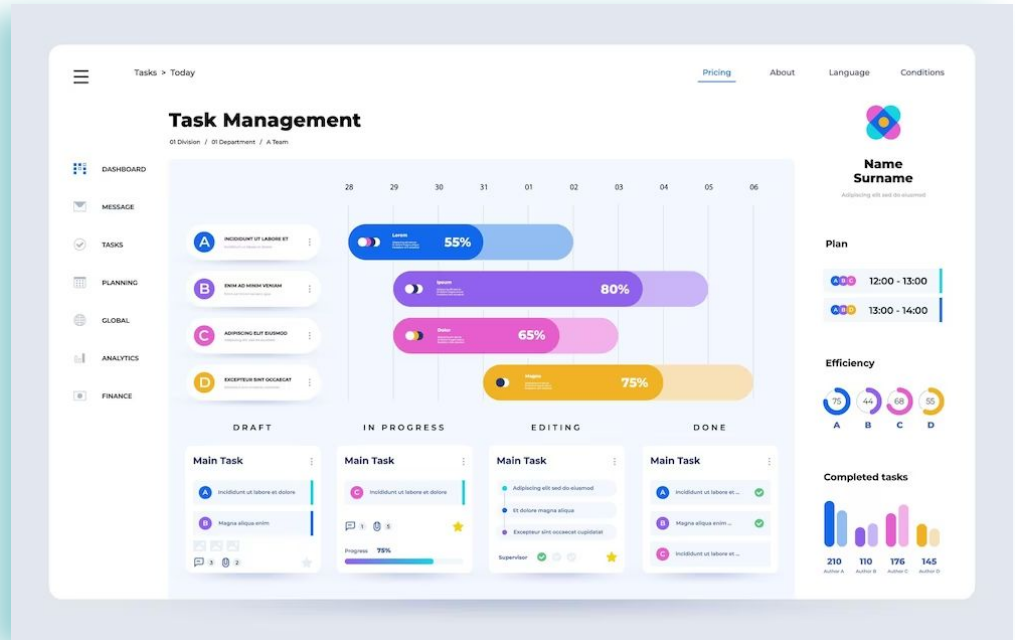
Tasks > Today

Pricing About Language Conditions

Task Management

01 Division / 01 Department / A Team

DASHBOARD
MESSAGE
TASKS
PLANNING
GLOBAL
ANALYTICS
FINANCE

28 29 30 31 01 02 03 04 05 06

A INCIDIDUNT UT LABORE ET
Lorem 55%

B ENIM AD MINIM VENIAM
Ipsum 80%

C ADIPISCING ELIT EIUSMOD
Dolor 65%

D EXCEPTEUR SINT OCCAECAT
Magna 75%

DRAFT

Main Task
A Incididunt ut labore et dolore
B Magna aliqua enim
3 2

IN PROGRESS

Main Task
C Incididunt ut labore et dolore
1 5
Progress 75%

EDITING

Main Task
Adipiscing elit sed-do-eiusmod
Et dolore magna aliqua
Excepteur sint occaecat cupidatat
Supervisor

DONE

Main Task
A Incididunt ut labore et ...
B Magna aliqua enim ...
C Incididunt ut labore et ...

Name Surname
Adipiscing elit sed-do-eiusmod

Plan
12:00 - 13:00
13:00 - 14:00

Efficiency
75 44 68 55
A B C D

Completed tasks
210 110 176 145
Author A Author B Author C Author D